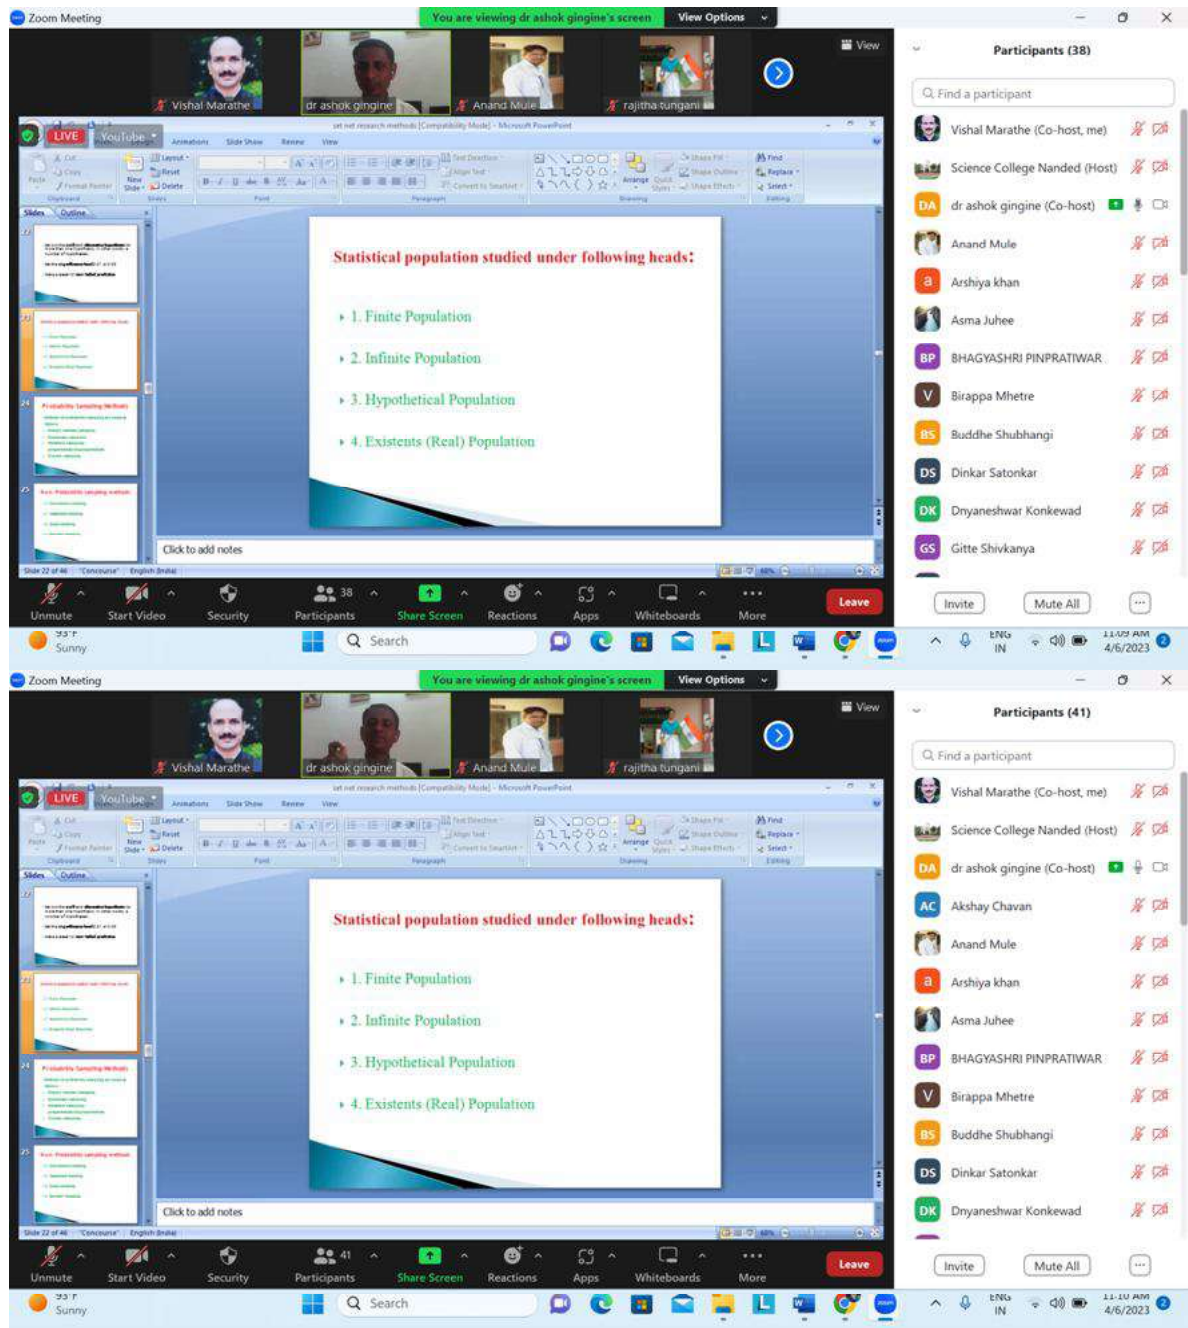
Zoom Meeting
You are viewing dr ashok gingine's screen
View Options
View
Vishal Marathe
dr ashok gingine
Anand Mule
rajitha tungani

LIVE
YouTube

Statistical population studied under following heads:

1. Finite Population
2. Infinite Population
3. Hypothetical Population
4. Existents (Real) Population

Click to add notes

Unmute
Start Video
Security
38
Participants
Share Screen
Reactions
Apps
Whiteboards
More
Leave

Participants (38)
Find a participant
Vishal Marathe (Co-host, me)
Science College Nanded (Host)
DA dr ashok gingine (Co-host)
Anand Mule
a Arshiya khan
Asma Juhee
BP BHAGYASHRI PINPRATIWAR
V Birappa Mhetre
BS Buddhe Shubhangi
DS Dinkar Satonkar
DK Dnyaneshwar Konkewad
GS Gitte Shivkanya
Invite
Mute All

93°F
Sunny
Search
ENG
IN
11:09 AM
4/6/2023

Zoom Meeting
You are viewing dr ashok gingine's screen
View Options
View
Vishal Marathe
dr ashok gingine
Anand Mule
rajitha tungani

LIVE
YouTube

Statistical population studied under following heads:

1. Finite Population
2. Infinite Population
3. Hypothetical Population
4. Existents (Real) Population

Click to add notes

Unmute
Start Video
Security
41
Participants
Share Screen
Reactions
Apps
Whiteboards
More
Leave

Participants (41)
Find a participant
Vishal Marathe (Co-host, me)
Science College Nanded (Host)
DA dr ashok gingine (Co-host)
AC Akshay Chavan
Anand Mule
a Arshiya khan
Asma Juhee
BP BHAGYASHRI PINPRATIWAR
V Birappa Mhetre
BS Buddhe Shubhangi
DS Dinkar Satonkar
DK Dnyaneshwar Konkewad
Invite
Mute All

93°F
Sunny
Search
ENG
IN
11:10 AM
4/6/2023